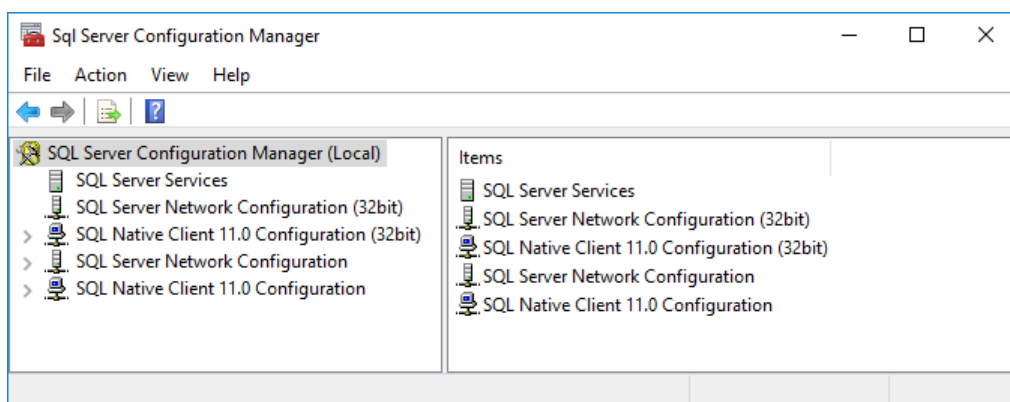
Sql Server Configuration Manager

File Action View Help

SQL Server Configuration Manager (Local)
SQL Server Services
SQL Server Network Configuration (32bit)
SQL Native Client 11.0 Configuration (32bit)
SQL Server Network Configuration
SQL Native Client 11.0 Configuration

Items
SQL Server Services
SQL Server Network Configuration (32bit)
SQL Native Client 11.0 Configuration (32bit)
SQL Server Network Configuration
SQL Native Client 11.0 Configuration